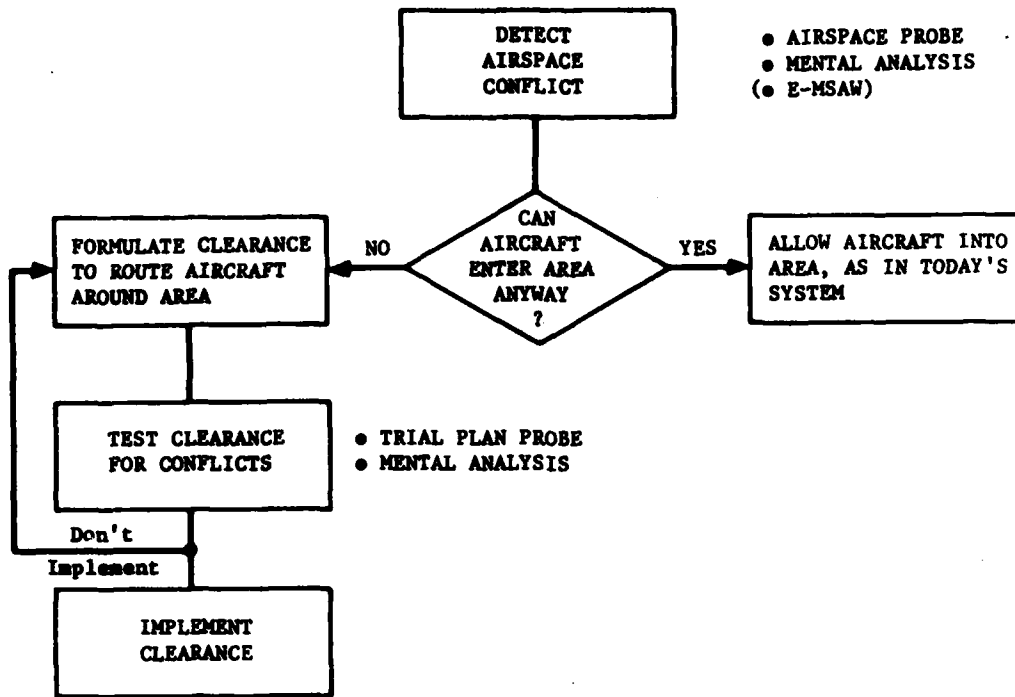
DETECT AIRSPACE CONFLICT

• AIRSPACE PROBE
• MENTAL ANALYSIS
(• E-MSAW)

CAN AIRCRAFT ENTER AREA ANYWAY ?

NO

YES

FORMULATE CLEARANCE TO ROUTE AIRCRAFT AROUND AREA

ALLOW AIRCRAFT INTO AREA, AS IN TODAY'S SYSTEM

TEST CLEARANCE FOR CONFLICTS

• TRIAL PLAN PROBE
• MENTAL ANALYSIS

Don't Implement

IMPLEMENT CLEARANCE